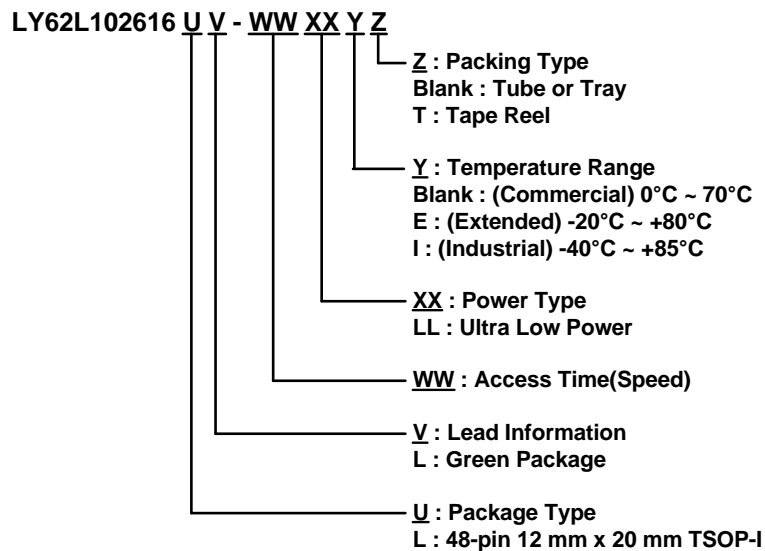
LY62L102616 U V - WW XX Y Z

Z : Packing Type
Blank : Tube or Tray
T : Tape Reel

Y : Temperature Range
Blank : (Commercial) 0°C ~ 70°C
E : (Extended) -20°C ~ +80°C
I : (Industrial) -40°C ~ +85°C

XX : Power Type
LL : Ultra Low Power

WW : Access Time(Speed)

V : Lead Information
L : Green Package

U : Package Type
L : 48-pin 12 mm x 20 mm TSOP-I